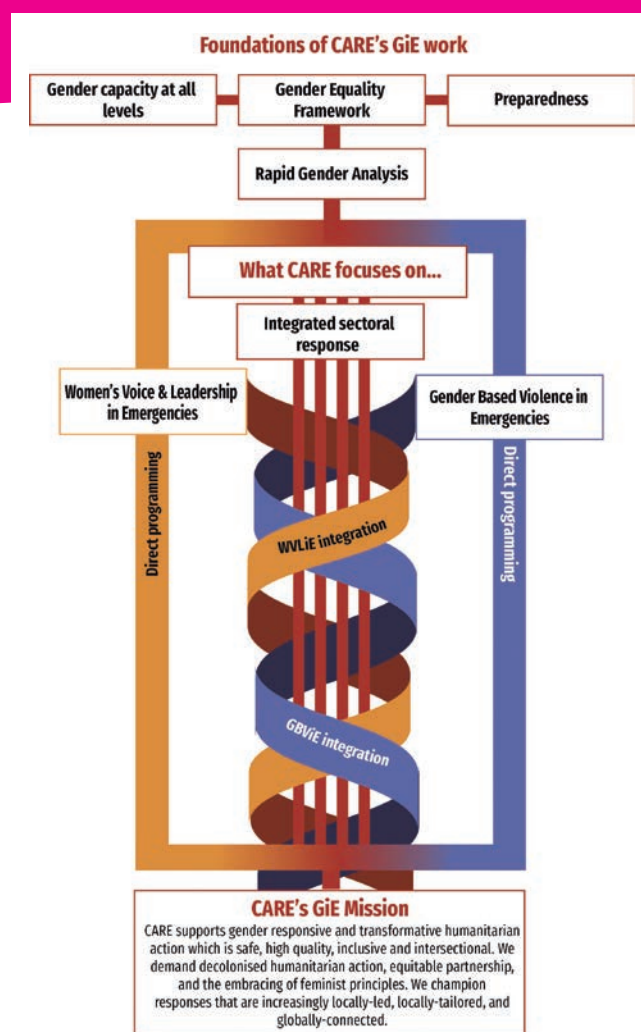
Foundations of CARE's GiE work

Gender capacity at all levels

Gender Equality Framework

Preparedness

Rapid Gender Analysis

What CARE focuses on...

Integrated sectoral response

Women's Voice & Leadership in Emergencies

Gender Based Violence in Emergencies

Direct programming

Direct programming

WVLiE integration

GBViE integration

CARE's GiE Mission

CARE supports gender responsive and transformative humanitarian action which is safe, high quality, inclusive and intersectional. We demand decolonised humanitarian action, equitable partnership, and the embracing of feminist principles. We champion responses that are increasingly locally-led, locally-tailored, and globally-connected.